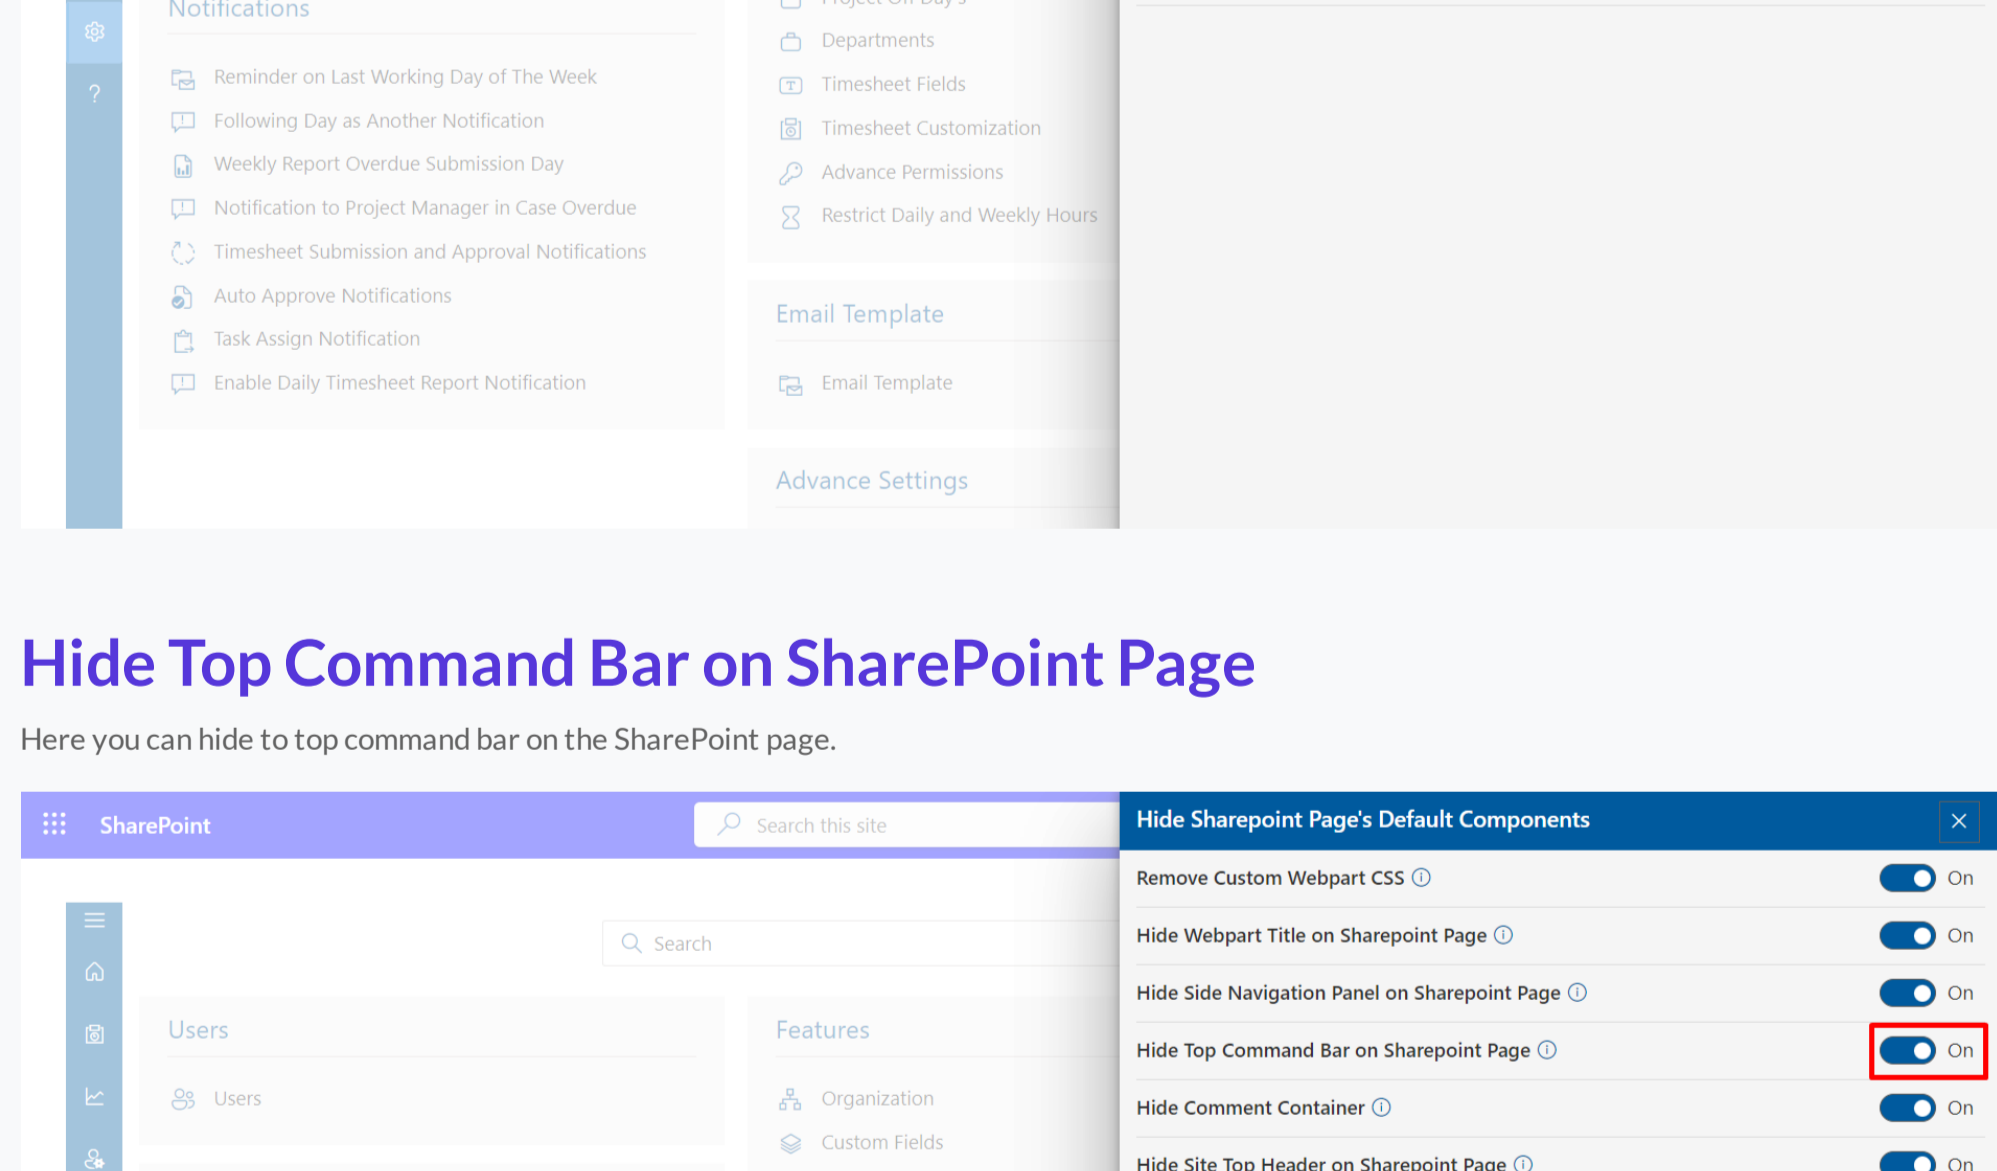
Notifications

Reminder on Last Working Day of The Week
Following Day as Another Notification
Weekly Report Overdue Submission Day
Notification to Project Manager in Case Overdue
Timesheet Submission and Approval Notifications
Auto Approve Notifications
Task Assign Notification
Enable Daily Timesheet Report Notification

Departments
Timesheet Fields
Timesheet Customization
Advance Permissions
Restrict Daily and Weekly Hours

Email Template

Email Template

Advance Settings

Hide Top Command Bar on SharePoint Page

Here you can hide to top command bar on the SharePoint page.

SharePoint
Search this site

Search

Users
Users

Features
Organization
Custom Fields

Hide Sharepoint Page's Default Components

| | |
|---|---|
| Remove Custom Webpart CSS | On |
| Hide Webpart Title on Sharepoint Page | On |
| Hide Side Navigation Panel on Sharepoint Page | On |
| Hide Top Command Bar on Sharepoint Page | On |
| Hide Comment Container | On |
| Hide Site Top Header on Sharepoint Page | On |